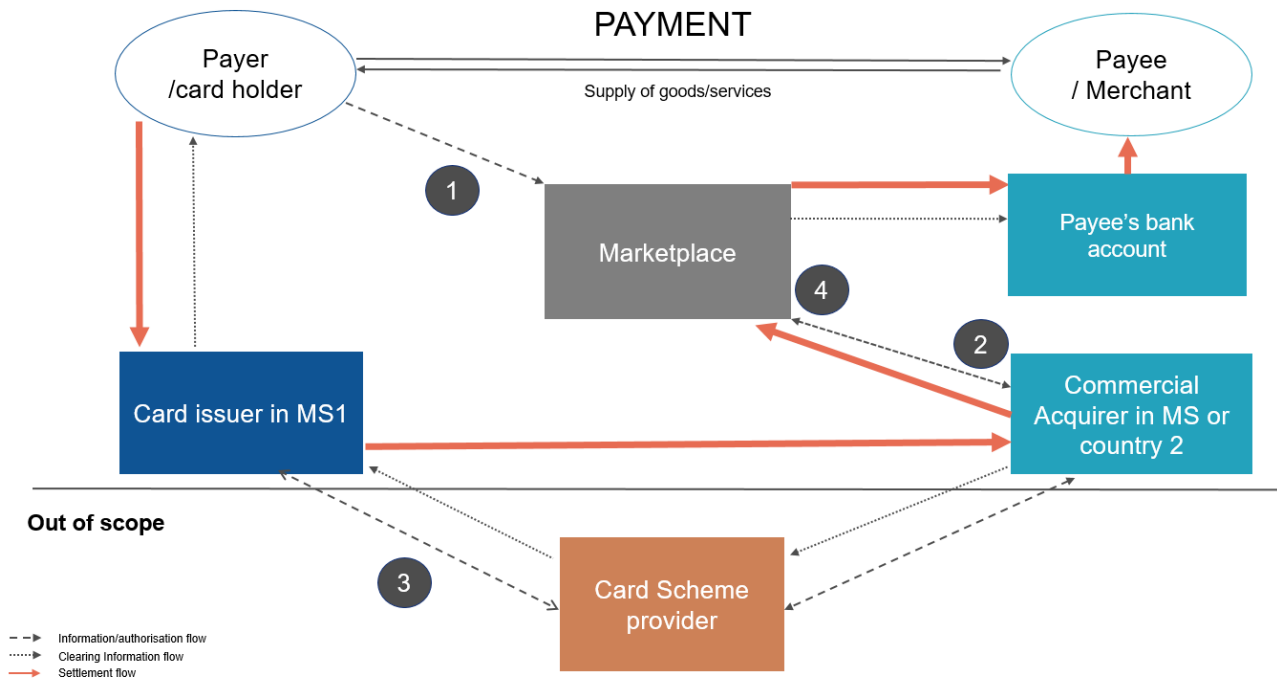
PAYMENT

Payer /card holder

Supply of goods/services

Payee / Merchant

1

Marketplace

Payee's bank account

4

2

Card issuer in MS1

Commercial Acquirer in MS or country 2

Out of scope

3

Card Scheme provider

Information/authorisation flow
Clearing Information flow
Settlement flow